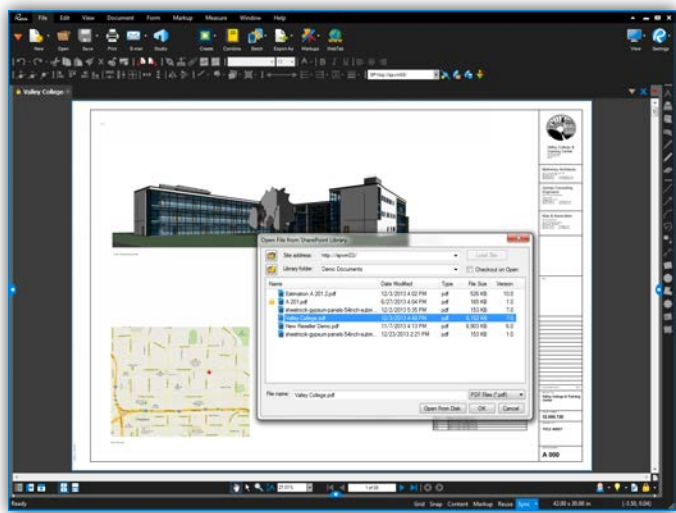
File Edit View Document Form Markup Measure Window Help

New Open Save Print E-mail Studio Create Combine Batch Export As Markups WebTab View Settings

Valley College

Open File from SharePoint Library

Site address: http://spvm03/ Load Site

Library folder: Demo Documents Checkout on Open

| Name | Date Modified | Type | File Size | Version |
|---|---|---|---|---|
| Estimation A 201.2.pdf | 12/3/2013 4:02 PM | pdf | 926 KB | 10.0 |
| A 201.pdf | 6/27/2013 4:04 PM | pdf | 169 KB | 1.0 |
| sheetrock-gypsum-panels-54inch-subm... | 12/3/2013 5:35 PM | pdf | 153 KB | 7.0 |
| Valley College.pdf | 12/3/2013 4:40 PM | pdf | 3,102 KB | 7.0 |
| New Reseller Demo.pdf | 11/7/2013 4:13 PM | pdf | 195 KB | 5.0 |
| sheetrock-gypsum-panels-54inch-subm... | 12/23/2013 2:21 PM | pdf | 153 KB | 1.0 |

File name: Valley College.pdf PDF Files (*.pdf)

Open From Disk OK Cancel

Valley College & Training Center

A 000

1 of 20

Ready Grid Snap Content Markup Reuse Sync 42.00 x 30.00 in